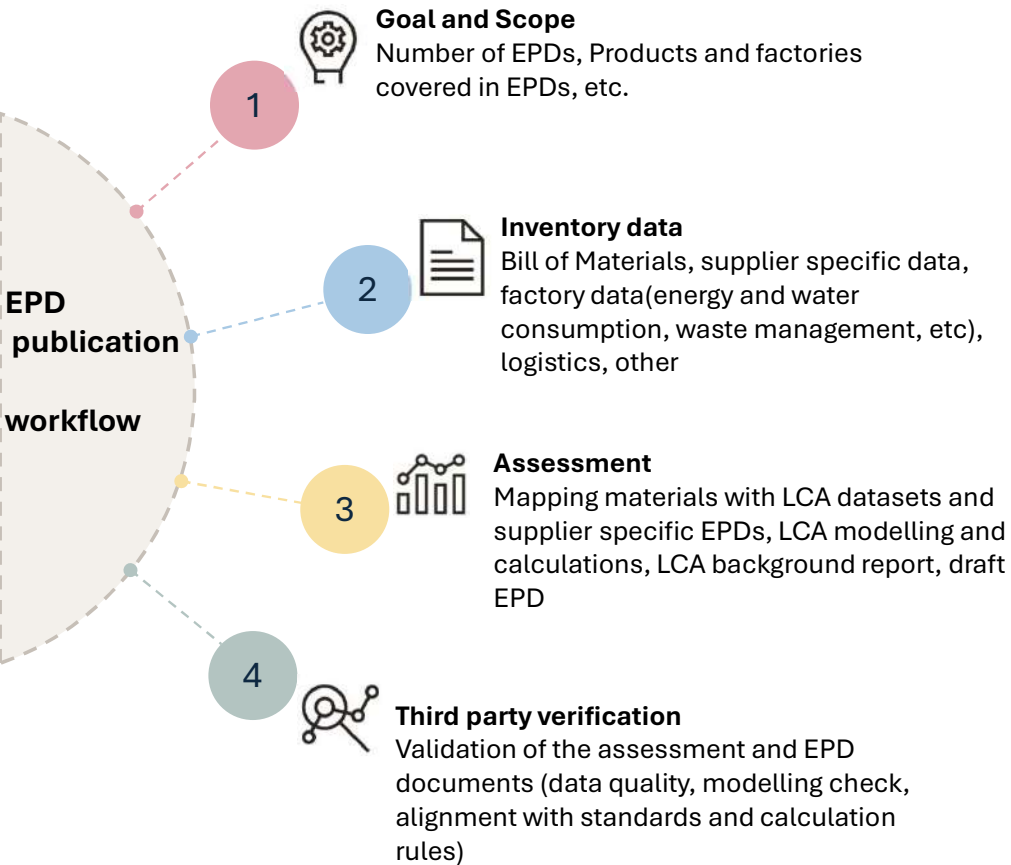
EPD publication

workflow

1

Goal and Scope
Number of EPDs, Products and factories covered in EPDs, etc.

2

Inventory data
Bill of Materials, supplier specific data, factory data(energy and water consumption, waste management, etc), logistics, other

3

Assessment
Mapping materials with LCA datasets and supplier specific EPDs, LCA modelling and calculations, LCA background report, draft EPD

4

Third party verification
Validation of the assessment and EPD documents (data quality, modelling check, alignment with standards and calculation rules)